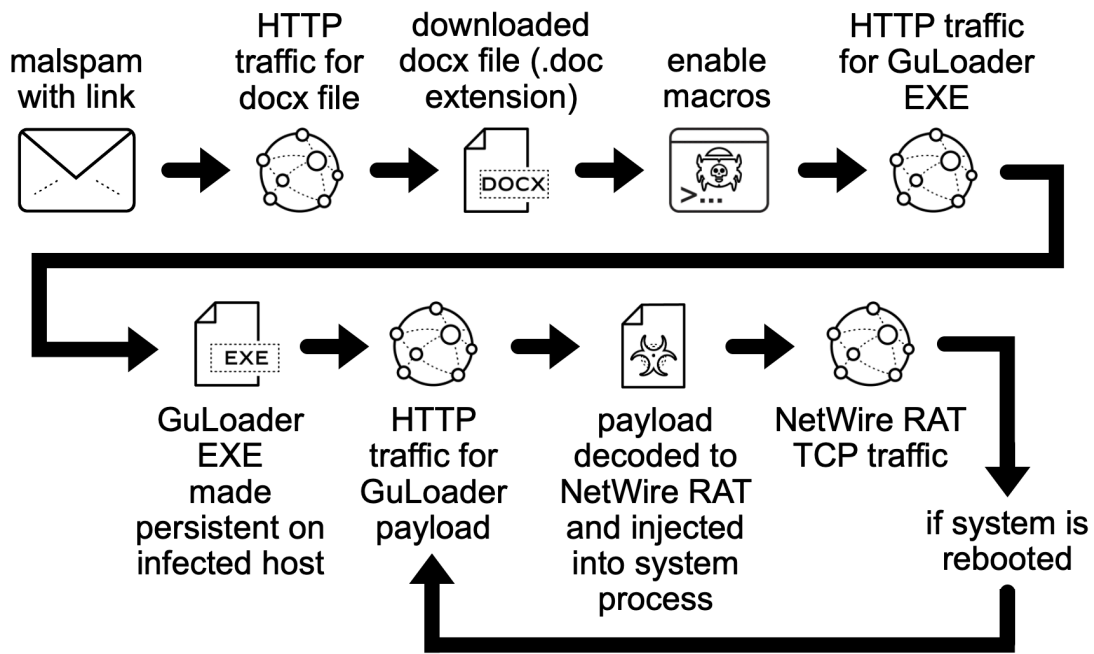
malspam with link

HTTP traffic for docx file

downloaded docx file (.doc extension)

DOCX

enable macros

>...

HTTP traffic for GuLoader EXE

EXE

GuLoader EXE made persistent on infected host

HTTP traffic for GuLoader payload

payload decoded to NetWire RAT and injected into system process

NetWire RAT TCP traffic

if system is rebooted